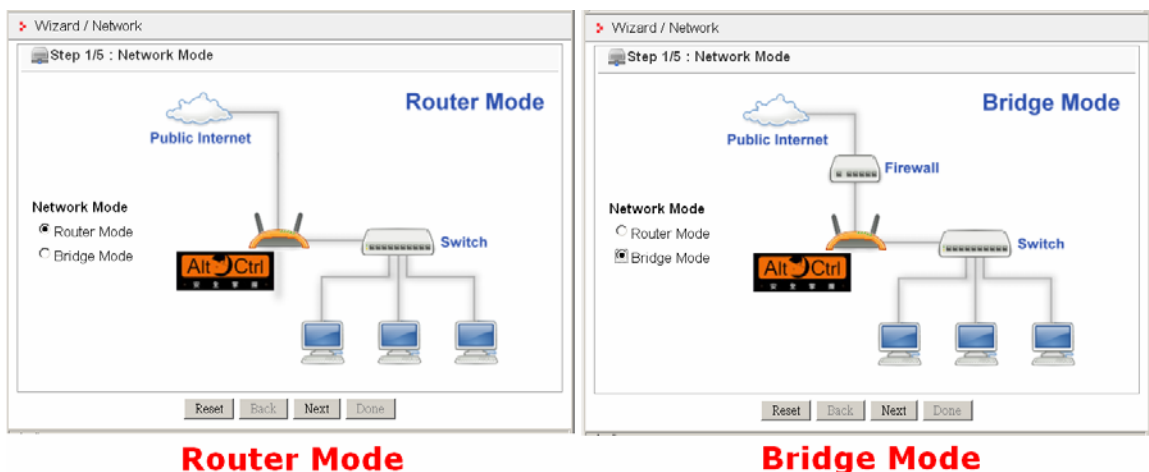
Wizard / Network

Step 1/5 : Network Mode

Router Mode

Public Internet

Network Mode

Router Mode

Bridge Mode

Alt Ctrl

Switch

Reset Back Next Done

Router Mode

Wizard / Network

Step 1/5 : Network Mode

Bridge Mode

Public Internet

Firewall

Network Mode

Router Mode

Bridge Mode

Alt Ctrl

Switch

Reset Back Next Done

Bridge Mode